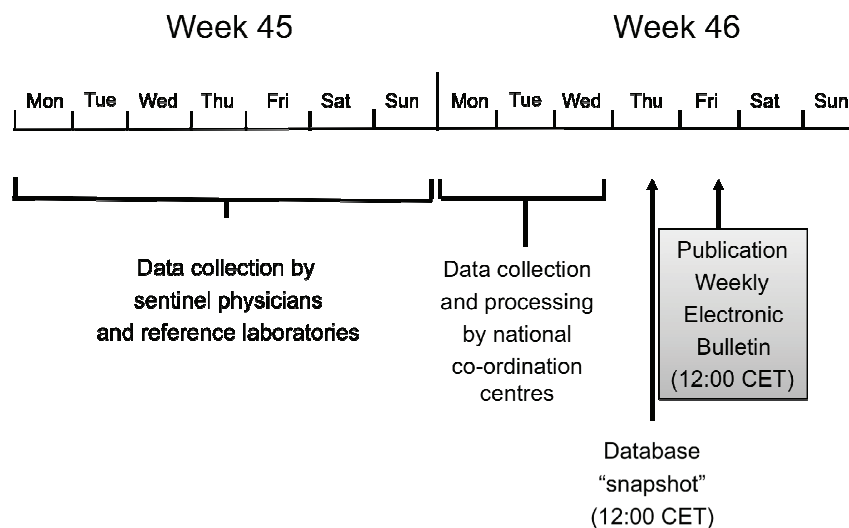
Week 45

Week 46

Mon Tue Wed Thu Fri Sat Sun

Mon Tue Wed Thu Fri Sat Sun

Data collection by sentinel physicians and reference laboratories

Data collection and processing by national co-ordination centres

Publication Weekly Electronic Bulletin (12:00 CET)

Database "snapshot" (12:00 CET)